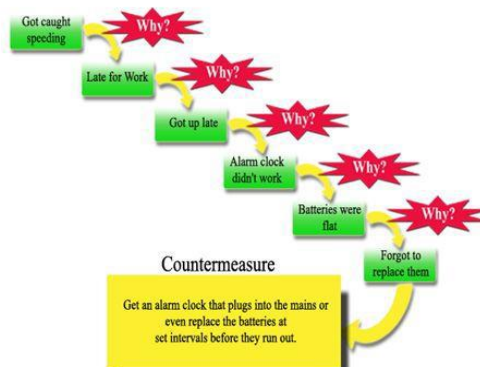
Got caught speeding

Why?

Late for Work

Why?

Got up late

Why?

Alarm clock didn't work

Why?

Batteries were flat

Why?

Forgot to replace them

Countermeasure

Get an alarm clock that plugs into the mains or even replace the batteries at set intervals before they run out.